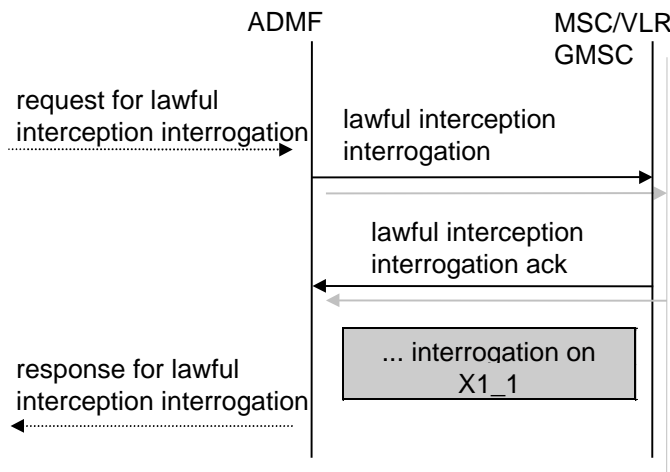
ADMF

MSC/VLR
GMSC

request for lawful interception interrogation

lawful interception interrogation

lawful interception interrogation ack

... interrogation on X1_1

response for lawful interception interrogation